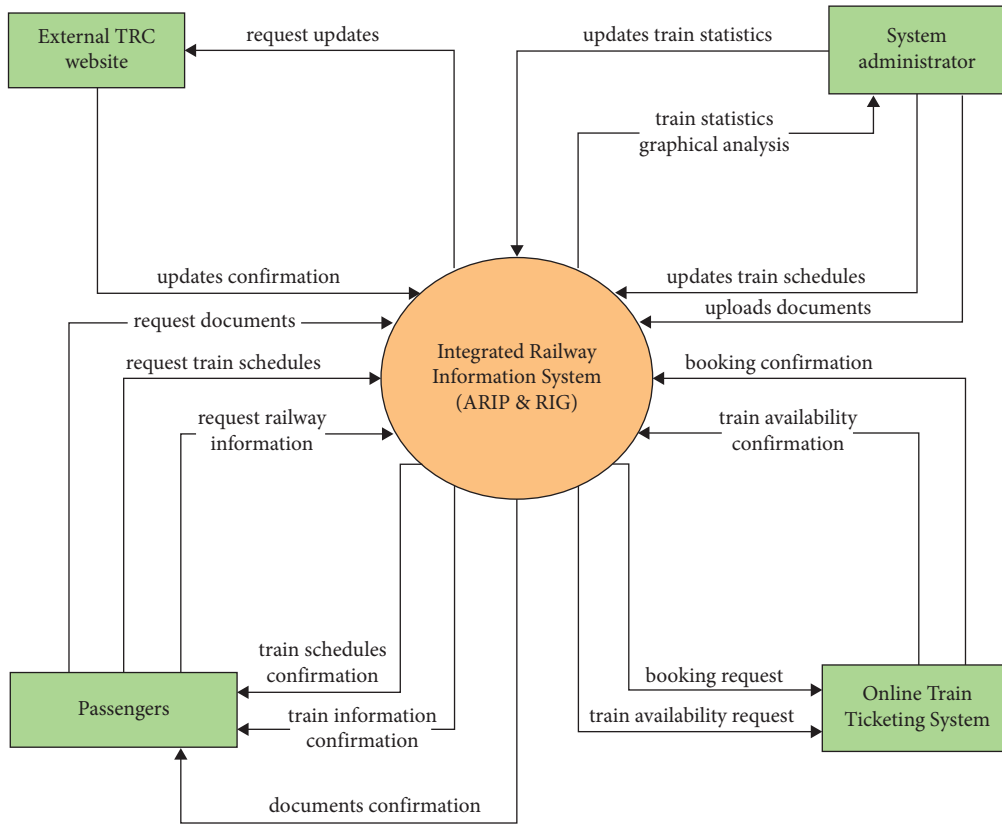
External TRC website

request updates

updates train statistics

System administrator

train statistics graphical analysis

updates confirmation

updates train schedules

uploads documents

request documents

request train schedules

Integrated Railway Information System (ARIP & RIG)

booking confirmation

request railway information

train availability confirmation

train schedules confirmation

Passengers

train information confirmation

booking request

train availability request

Online Train Ticketing System

documents confirmation